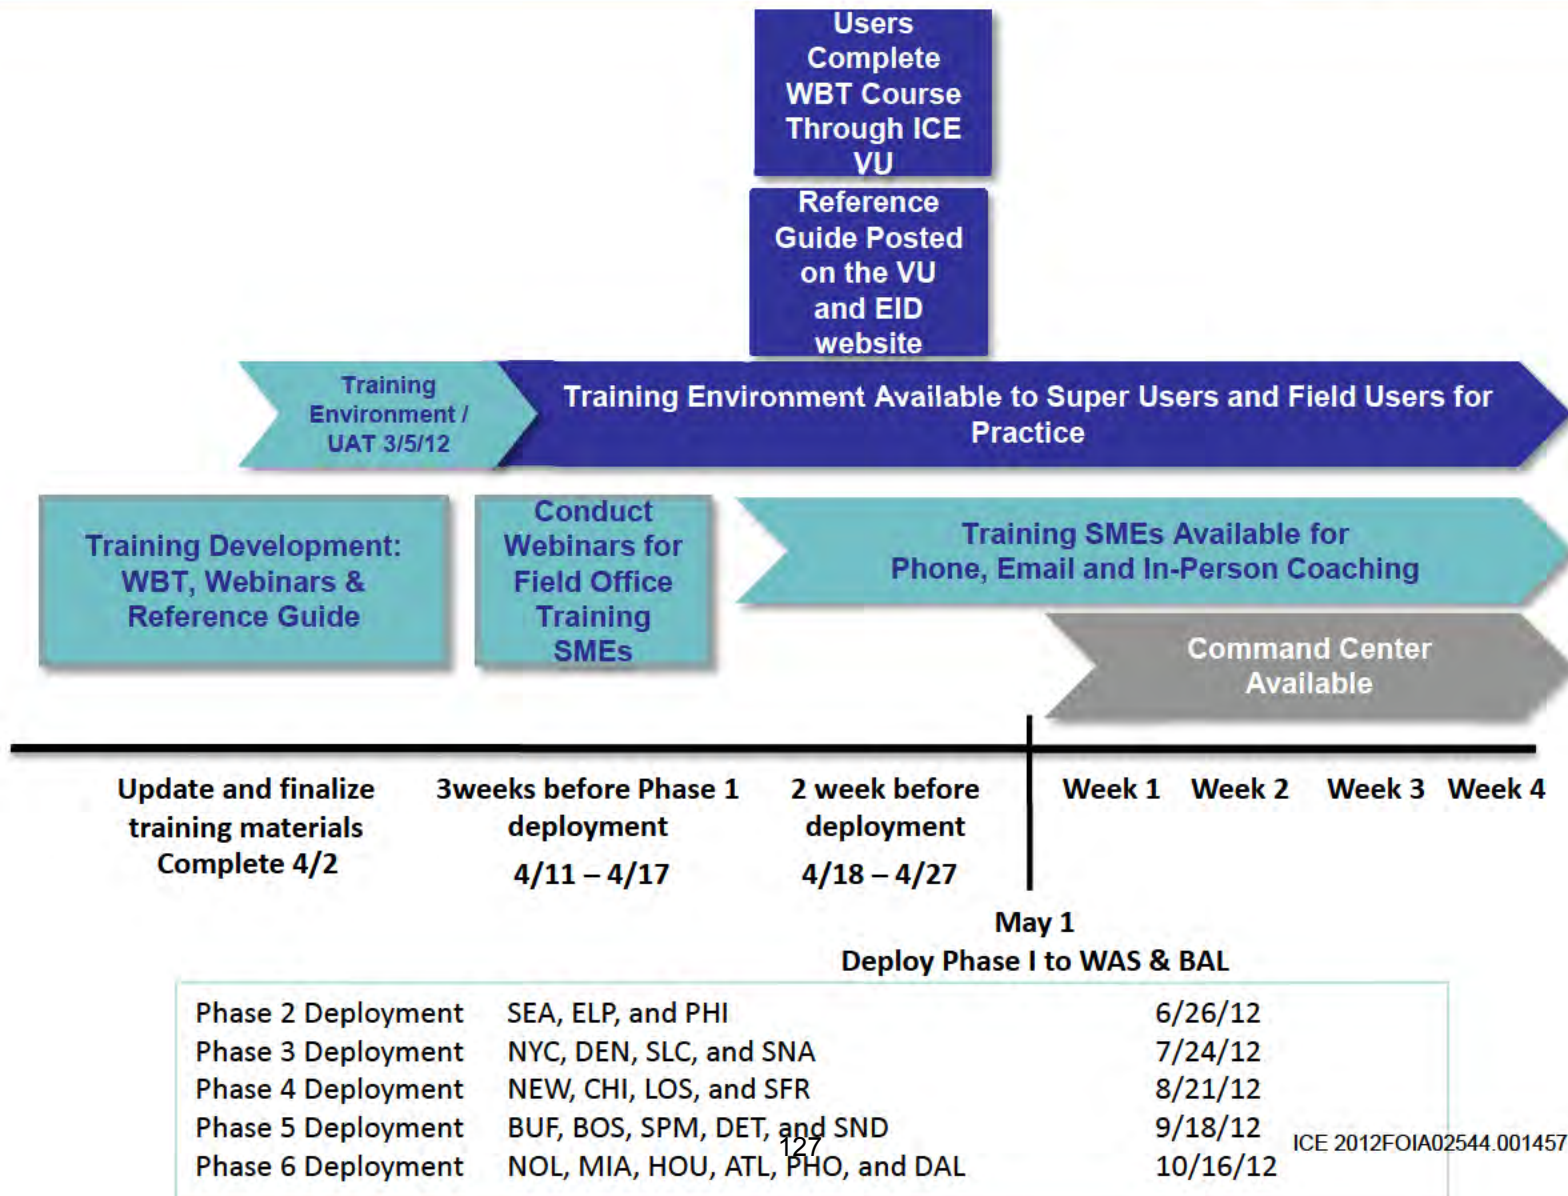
Users Complete WBT Course Through ICE VU

Reference Guide Posted on the VU and EID website

Training Environment / UAT 3/5/12

Training Environment Available to Super Users and Field Users for Practice

Training Development: WBT, Webinars & Reference Guide

Conduct Webinars for Field Office Training SMEs

Training SMEs Available for Phone, Email and In-Person Coaching

Command Center Available

Update and finalize training materials Complete 4/2

3weeks before Phase 1 deployment 4/11 – 4/17

2 week before deployment 4/18 – 4/27

Week 1 Week 2 Week 3 Week 4

May 1
Deploy Phase I to WAS & BAL

| Phase 2 Deployment | SEA, ELP, and PHI | 6/26/12 |
|---|---|---|
| Phase 3 Deployment | NYC, DEN, SLC, and SNA | 7/24/12 |
| Phase 4 Deployment | NEW, CHI, LOS, and SFR | 8/21/12 |
| Phase 5 Deployment | BUF, BOS, SPM, DET, and SND | 9/18/12 |
| Phase 6 Deployment | NOL, MIA, HOU, ATL, PHO, and DAL | 10/16/12 |

127

ICE 2012FOIA02544.001457